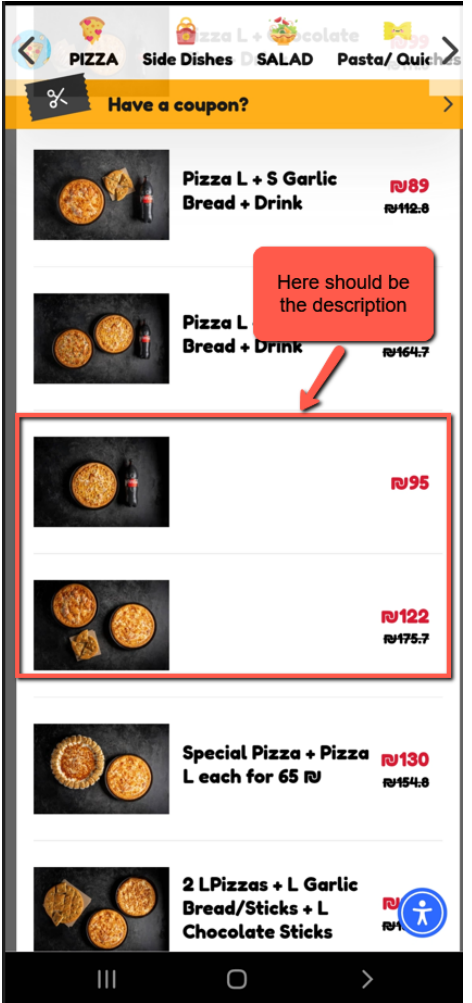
Pizza L + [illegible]ocolate D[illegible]

PIZZA Side Dishes SALAD Pasta/ Quiches

Have a coupon?

Pizza L + S Garlic Bread + Drink ₪89 ₪112.8

Here should be the description

Pizza L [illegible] Bread + Drink ₪164.7

₪95

₪122 ₪175.7

Special Pizza + Pizza L each for 65 ₪ ₪130 ₪154.8

2 LPizzas + L Garlic Bread/Sticks + L Chocolate Sticks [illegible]